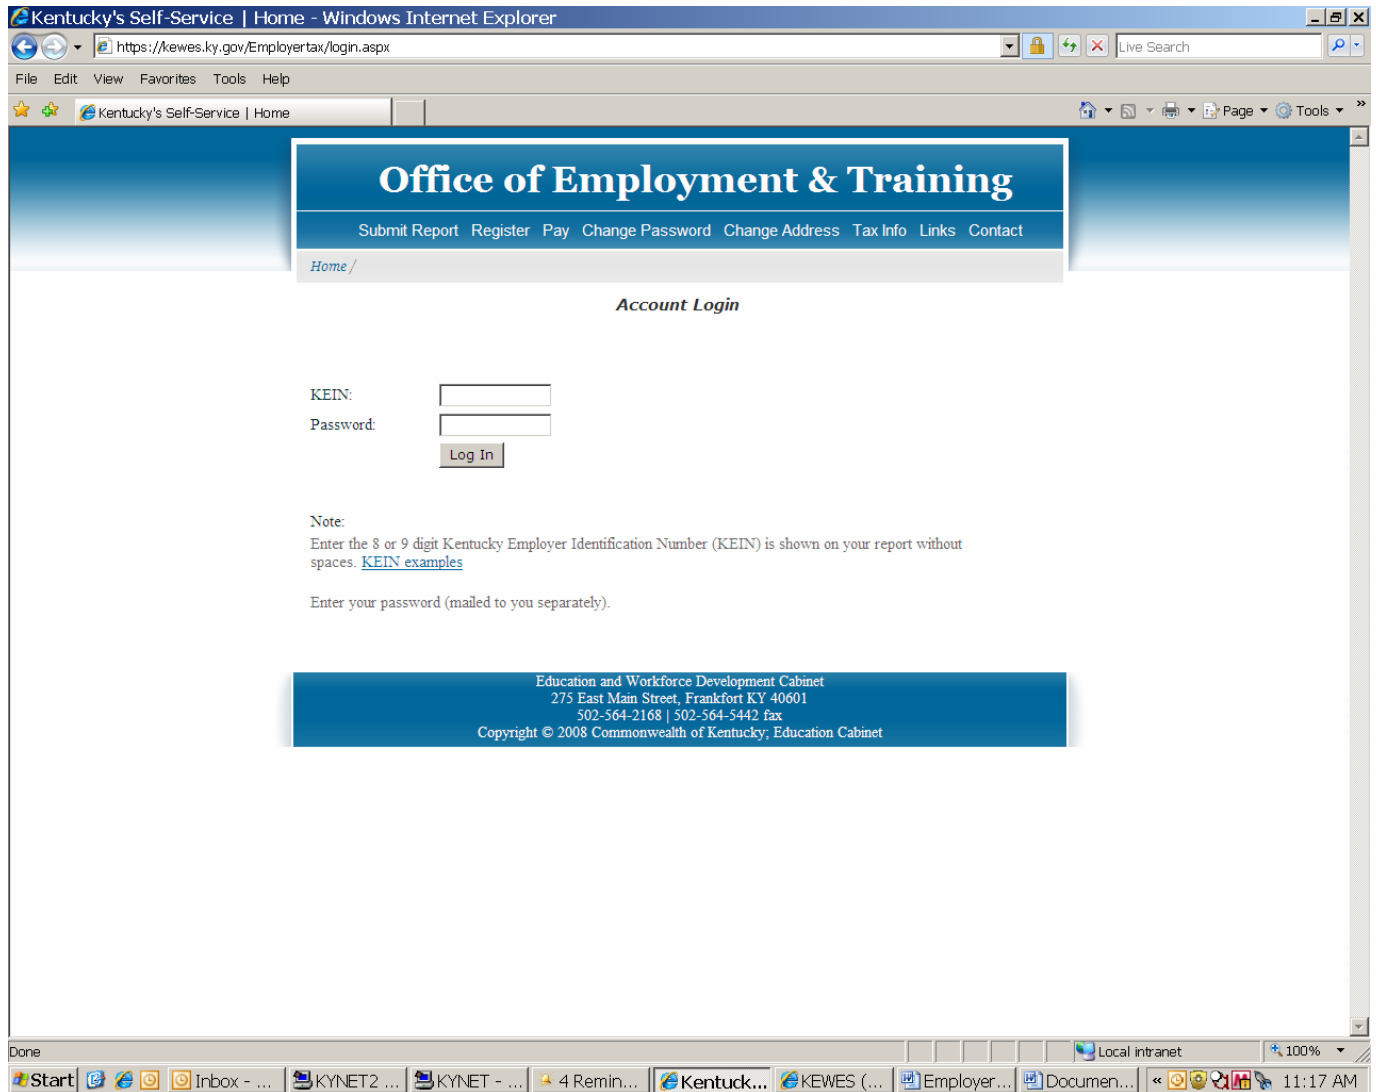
Kentucky's Self-Service | Home - Windows Internet Explorer

https://kewes.ky.gov/Employertax/login.aspx

Live Search

File Edit View Favorites Tools Help

Kentucky's Self-Service | Home

Page Tools

Office of Employment & Training

Submit Report Register Pay Change Password Change Address Tax Info Links Contact

Home /

Account Login

KEIN:

Password:

Log In

Note:
Enter the 8 or 9 digit Kentucky Employer Identification Number (KEIN) is shown on your report without spaces. KEIN examples

Enter your password (mailed to you separately).

Education and Workforce Development Cabinet
275 East Main Street, Frankfort KY 40601
502-564-2168 | 502-564-5442 fax
Copyright © 2008 Commonwealth of Kentucky; Education Cabinet

Done

Local intranet

100%

Start Inbox - ... KYNET2 ... KYNET - ... 4 Remin... Kentuck... KEWES (... Employer... Documen... 11:17 AM